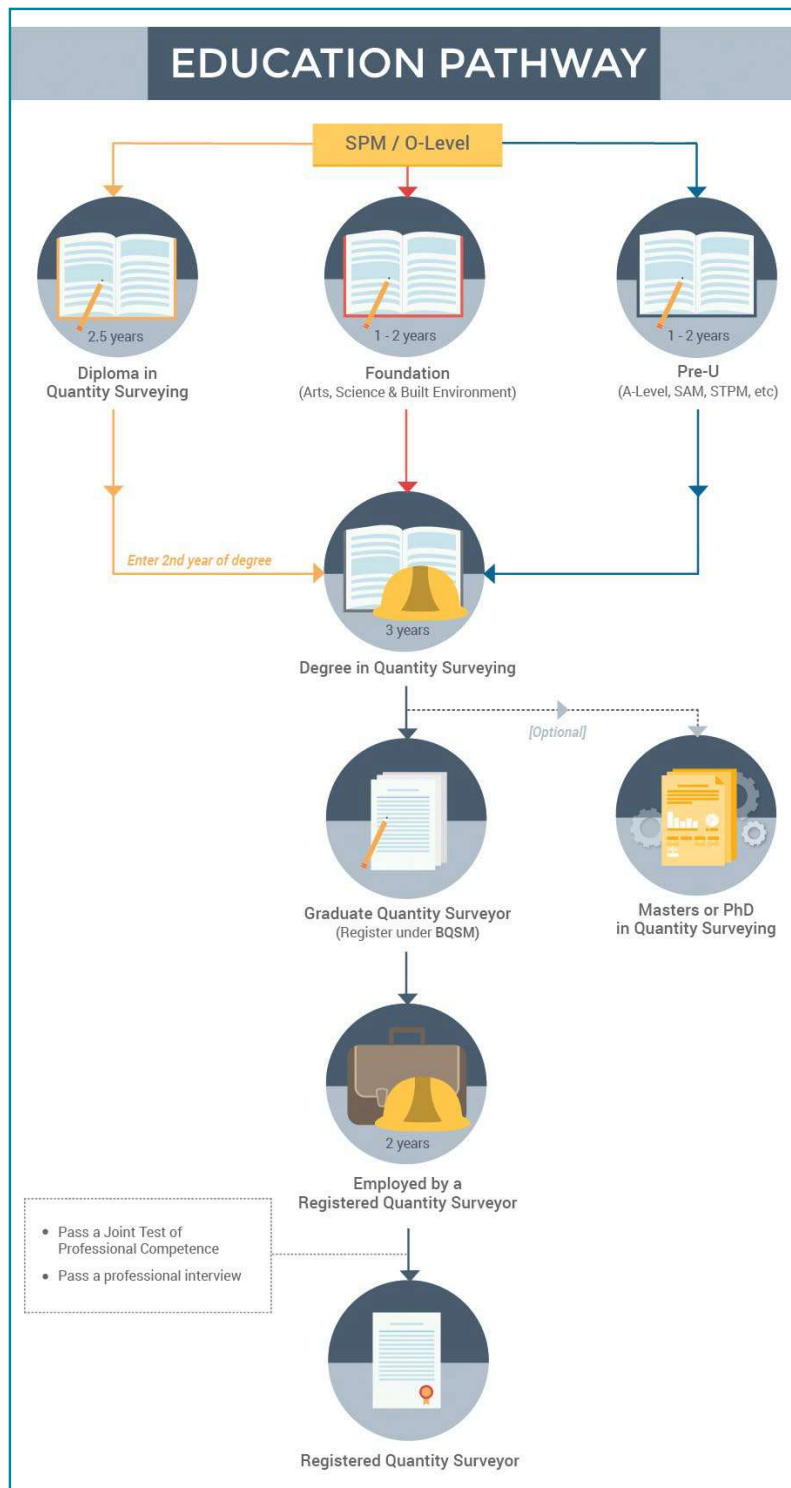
EDUCATION PATHWAY

SPM / O-Level

2.5 years

Diploma in Quantity Surveying

1 - 2 years

Foundation
(Arts, Science & Built Environment)

1 - 2 years

Pre-U
(A-Level, SAM, STPM, etc)

Enter 2nd year of degree

3 years

Degree in Quantity Surveying

[Optional]

Graduate Quantity Surveyor
(Register under BQSM)

Masters or PhD in Quantity Surveying

2 years

Employed by a Registered Quantity Surveyor

• Pass a Joint Test of Professional Competence
• Pass a professional interview

Registered Quantity Surveyor